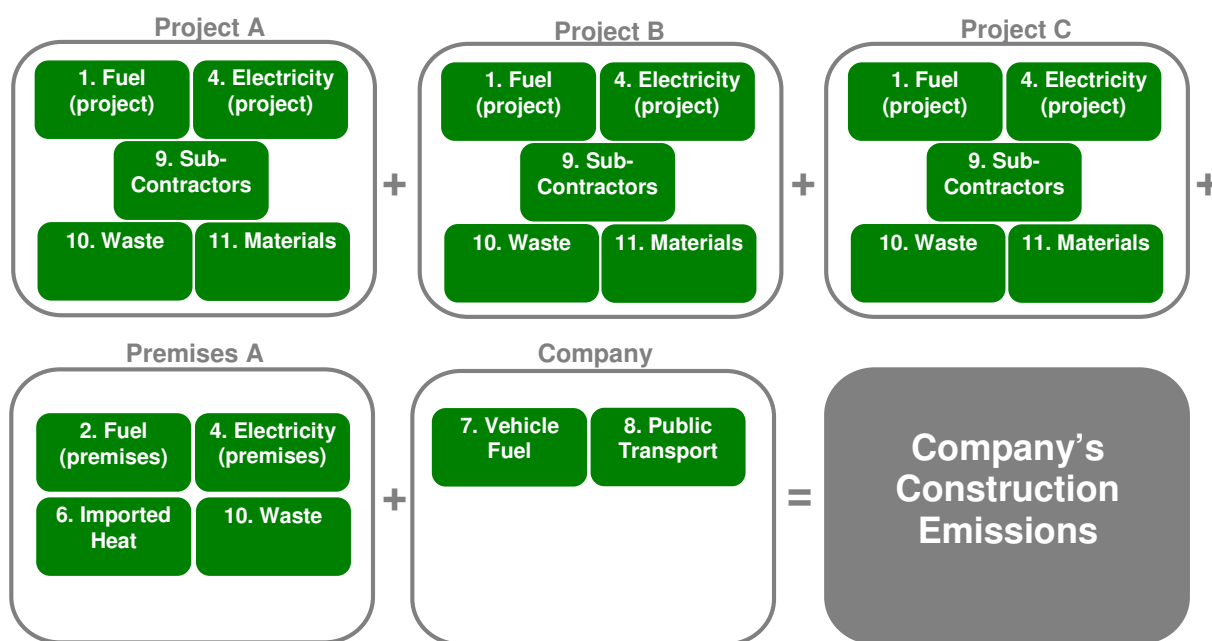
Project A

1. Fuel (project)

4. Electricity (project)

9. Sub-Contractors

10. Waste

11. Materials

+

Project B

1. Fuel (project)

4. Electricity (project)

9. Sub-Contractors

10. Waste

11. Materials

+

Project C

1. Fuel (project)

4. Electricity (project)

9. Sub-Contractors

10. Waste

11. Materials

+

Premises A

2. Fuel (premises)

4. Electricity (premises)

6. Imported Heat

10. Waste

+

Company

7. Vehicle Fuel

8. Public Transport

=

Company's Construction Emissions